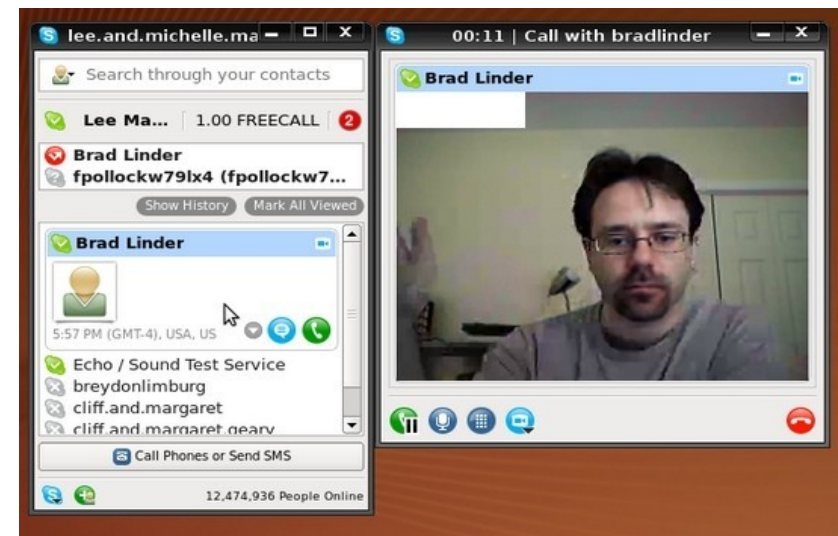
lee.and.michelle.ma

Search through your contacts

Lee Ma... | 1.00 FREECALL 2

Brad Linder
fpollockw79lx4 (fpollockw7...

Show History Mark All Viewed

Brad Linder

5:57 PM (GMT-4), USA, US

Echo / Sound Test Service
breydonlimburg
cliff.and.margaret
cliff.and.margaret.geary

Call Phones or Send SMS

12,474,936 People Online

00:11 | Call with bradlinder

Brad Linder